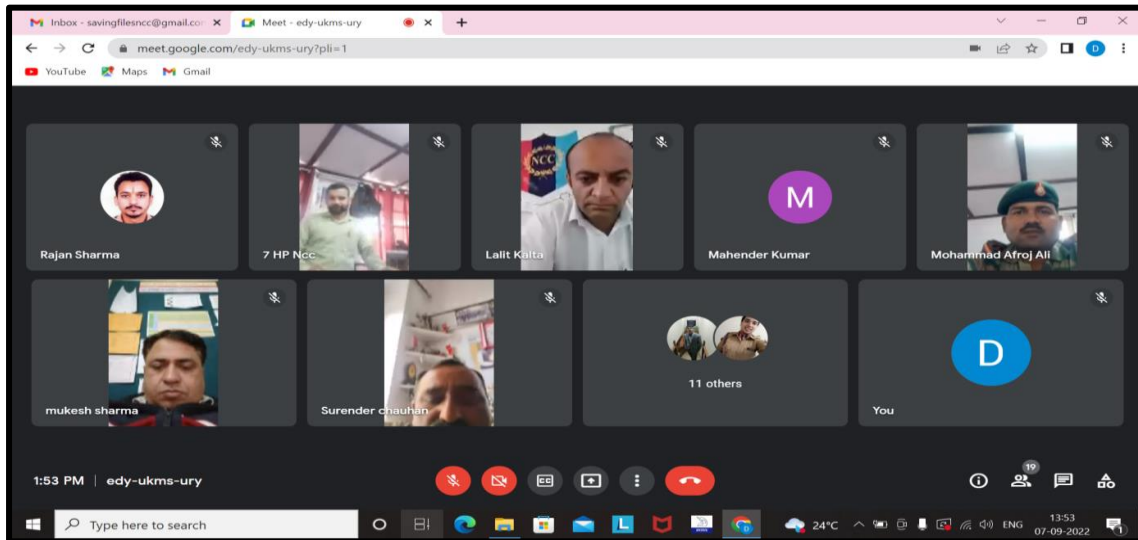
Inbox - savingfilesncc@gmail.co ×
Meet - edy-ukms-ury ×
+
meet.google.com/edy-ukms-ury?pli=1
YouTube Maps Gmail

Rajan Sharma
7 HP Ncc
NCC
Lalit Kalta
M
Mahender Kumar
Mohammad Afroj Ali
mukesh sharma
Surender chauhan
11 others
D
You

1:53 PM | edy-ukms-ury
19

Type here to search
24°C ENG 13:53 07-09-2022